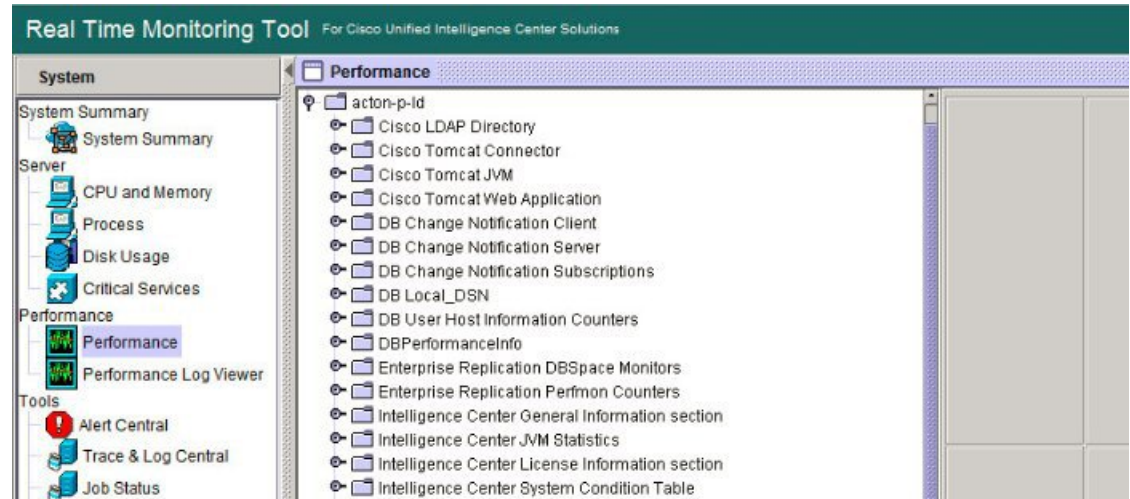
Real Time Monitoring Tool For Cisco Unified Intelligence Center Solutions

System

System Summary
System Summary
Server
CPU and Memory
Process
Disk Usage
Critical Services
Performance
Performance
Performance Log Viewer
Tools
Alert Central
Trace & Log Central
Job Status

Performance

acton-p-ld
Cisco LDAP Directory
Cisco Tomcat Connector
Cisco Tomcat JVM
Cisco Tomcat Web Application
DB Change Notification Client
DB Change Notification Server
DB Change Notification Subscriptions
DB Local_DSN
DB User Host Information Counters
DBPerformanceInfo
Enterprise Replication DBSpace Monitors
Enterprise Replication Perfmon Counters
Intelligence Center General Information section
Intelligence Center JVM Statistics
Intelligence Center License Information section
Intelligence Center System Condition Table